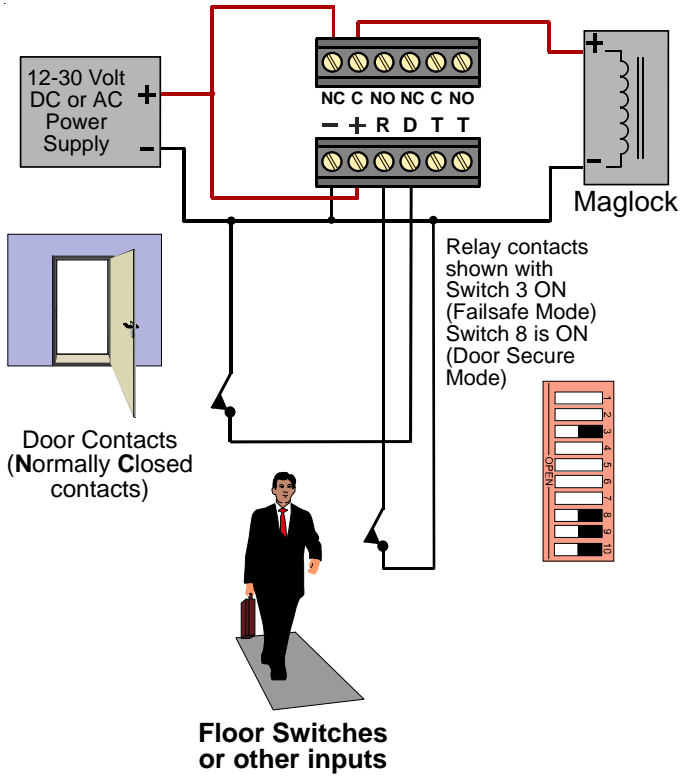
12-30 Volt DC or AC Power Supply
+
-

NC C NO NC C NO
— + R D T T

+
-
Maglock

Relay contacts shown with Switch 3 ON (Failsafe Mode) Switch 8 is ON (Door Secure Mode)

1
2
3
4
5
6
7
8
9
10
OPEN

Door Contacts (**N**ormally **C**losed contacts)

**Floor Switches or other inputs**